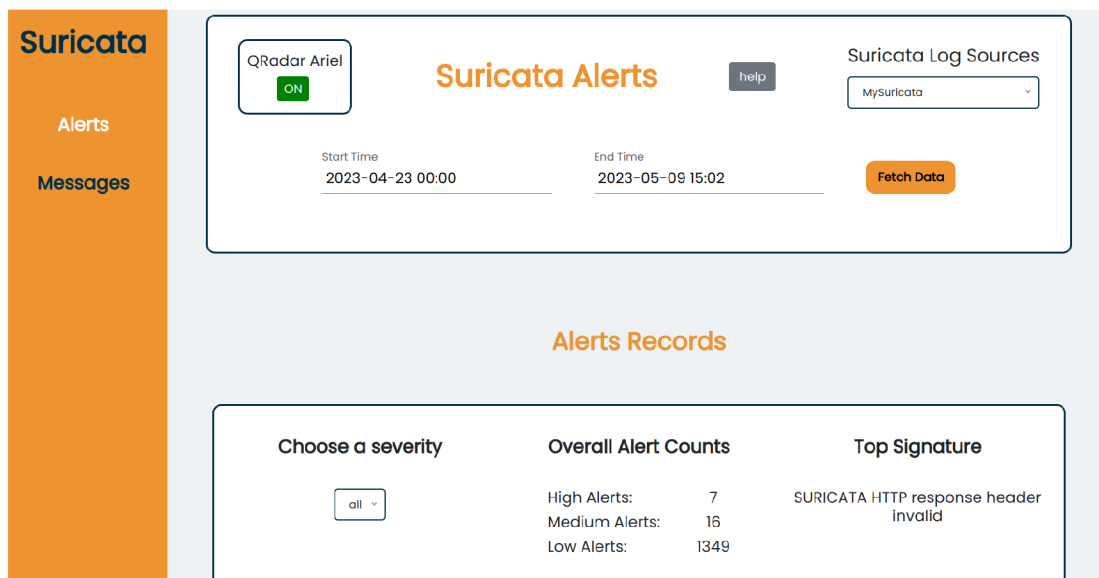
Suricata

Alerts

Messages

QRadar Ariel
ON

Suricata Alerts

help

Suricata Log Sources
MySuricata

Start Time
2023-04-23 00:00

End Time
2023-05-09 15:02

Fetch Data

Alerts Records

Choose a severity
all

Overall Alert Counts
High Alerts: 7
Medium Alerts: 16
Low Alerts: 1349

Top Signature
SURICATA HTTP response header invalid